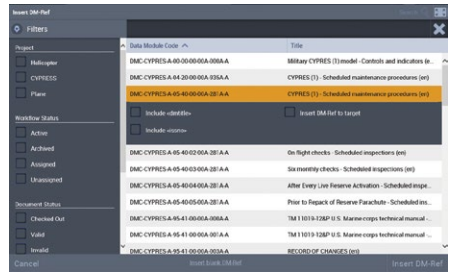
Insert DM-Ref

Filters

Project

Helicopter

CVPRESS

Plane

Workflow Status

Active

Archived

Assigned

Unassigned

Document Status

Checked Out

Valid

Invalid

| Data Module Code | Title |
|---|---|
| DMC-CYPRES-A-00-00-00-00A-000A-A | Military CYPRES (1) model - Controls and indicators (e... |
| DMC-CYPRES-A-04-20-00-00A-030A-A | CYPRES (1) - Scheduled maintenance procedures (en) |
| DMC-CYPRES-A-05-40-00-00A-281A-A | CYPRES (1) - Scheduled maintenance procedures (en) |
| Include <dmtitle> | Insert DM-Ref to target |
| Include <issno> | |
| DMC-CYPRES-A-05-40-02-00A-281A-A | On flight checks - Scheduled inspections (en) |
| DMC-CYPRES-A-05-40-03-00A-281A-A | Six monthly checks - Scheduled inspections (en) |
| DMC-CYPRES-A-05-40-04-00A-281A-A | After Every Live Reserve Activation - Scheduled insp... |
| DMC-CYPRES-A-05-40-05-00A-281A-A | Prior to Repack of Reserve Parachute - Scheduled ins... |
| DMC-CYPRES-A-95-41-00-00A-000A-A | TM 1-1670-12&P U.S. Marine corps technical manual -... |
| DMC-CYPRES-A-95-41-00-00A-001A-A | TM 1-1670-12&P U.S. Marine corps technical manual -... |
| DMC-CYPRES-A-95-41-00-00A-003A-A | RECORD OF CHANGES (en) |

Cancel

Insert back DM-Ref

Insert DM-Ref